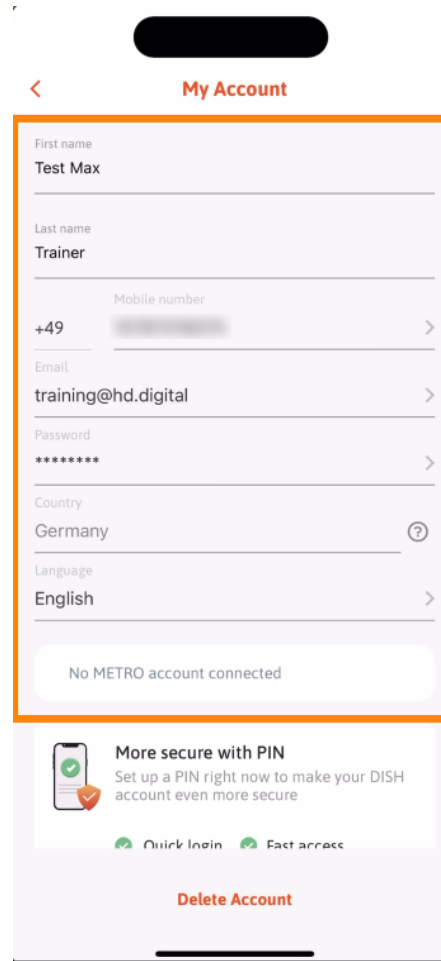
My Account

First name
Test Max

Last name
Trainer

Mobile number
+49 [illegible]

Email
training@hd.digital

Password
********

Country
Germany

Language
English

No METRO account connected

More secure with PIN
Set up a PIN right now to make your DISH account even more secure

Quick login
Fast access

Delete Account